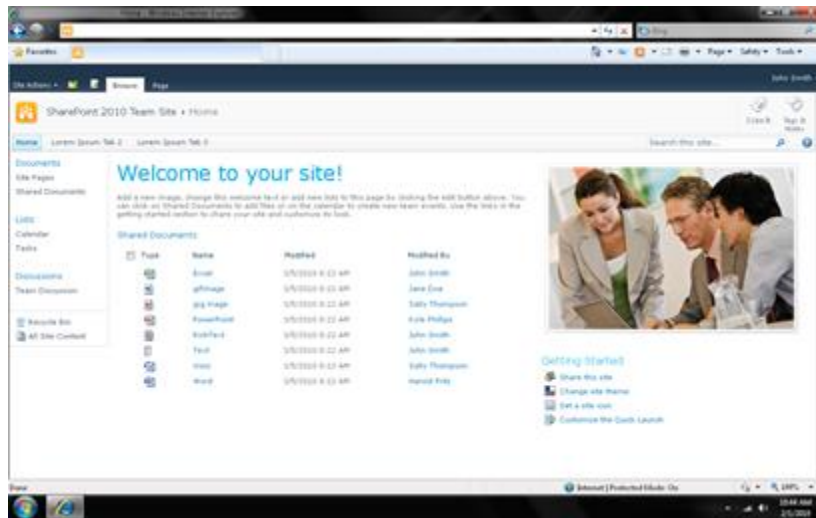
Favorites

Site Actions Browse Page

John Smith

SharePoint 2010 Team Site ▸ Home

I Like It Tags & Notes

Home Lorem Ipsum Tab 2 Lorem Ipsum Tab 3

Search this site...

Documents
Site Pages
Shared Documents

Lists
Calendar
Tasks

Discussions
Team Discussion

Recycle Bin
All Site Content

Welcome to your site!

Add a new image, change this welcome text or add new lists to this page by clicking the edit button above. You can click on Shared Documents to add files or on the calendar to create new team events. Use the links in the getting started section to share your site and customize its look.

Shared Documents

| Type | Name | Modified | Modified By |
|---|---|---|---|
| | Excel | 3/5/2010 8:22 AM | John Smith |
| | gifImage | 3/5/2010 8:22 AM | Jane Doe |
| | jpg Image | 3/5/2010 8:22 AM | Sally Thompson |
| | PowerPoint | 3/5/2010 8:22 AM | Kyle Phillips |
| | RichText | 3/5/2010 8:22 AM | John Smith |
| | Text | 3/5/2010 8:22 AM | John Smith |
| | Visio | 3/5/2010 8:22 AM | Sally Thompson |
| | Word | 3/5/2010 8:22 AM | Harold Pritz |

Getting Started
Share this site
Change site theme
Set a site icon
Customize the Quick Launch

Done

Internet | Protected Mode: On

100%

10:44 AM
3/5/2010